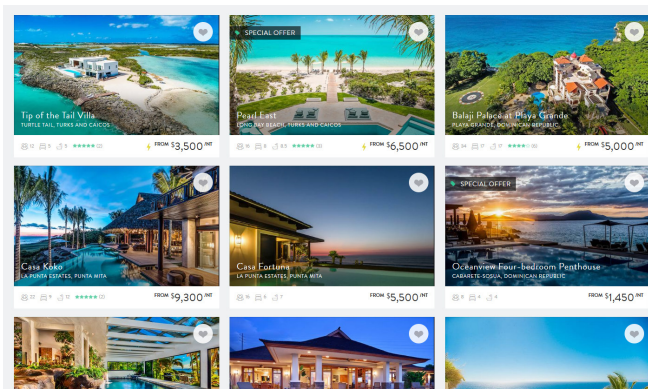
Tip of the Tail Villa
TURTLE TAIL, TURKS AND CAICOS
12 5 5 (2)
FROM $3,500/NT

SPECIAL OFFER
Pearl East
LONG BAY BEACH, TURKS AND CAICOS
16 8 8.5 (3)
FROM $6,500/NT

Balaji Palace at Playa Grande
PLAYA GRANDE, DOMINICAN REPUBLIC
24 17 17 (6)
FROM $5,000/NT

Casa Koko
LA PUNTA ESTATES, PUNTA MITA
22 11 11 (2)
FROM $9,300/NT

Casa Fortuna
LA PUNTA ESTATES, PUNTA MITA
16 8 7
FROM $5,500/NT

SPECIAL OFFER
Oceanview Four-bedroom Penthouse
CABARETE-SOSUA, DOMINICAN REPUBLIC
8 4 4
FROM $1,450/NT